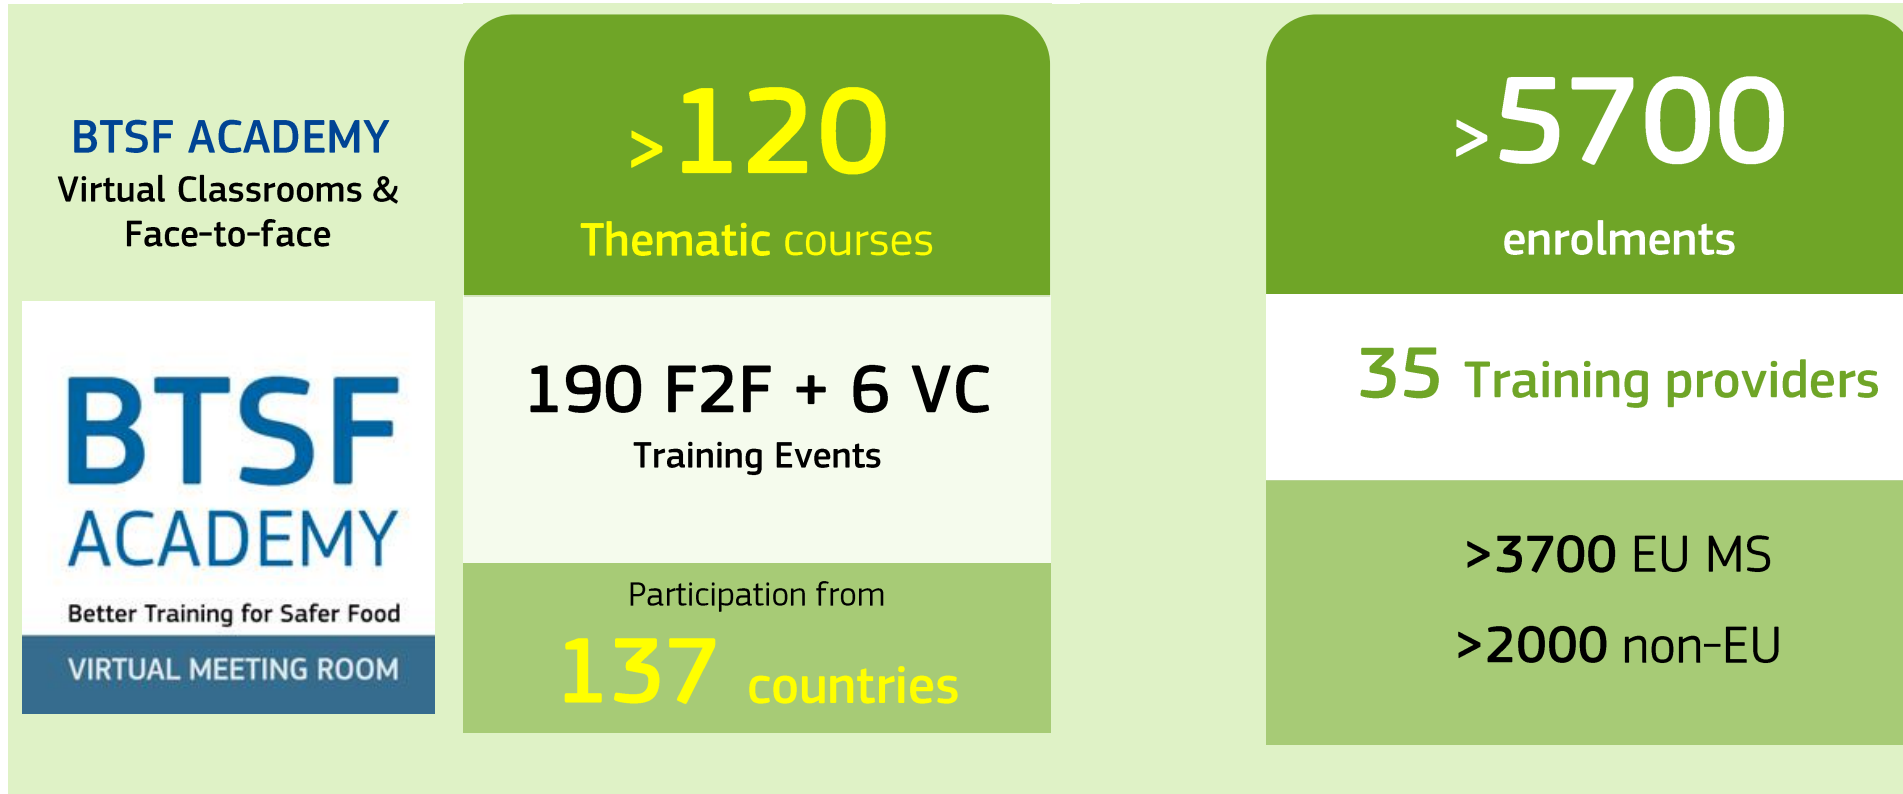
BTSF ACADEMY
Virtual Classrooms & Face-to-face

BTSF
ACADEMY
Better Training for Safer Food
VIRTUAL MEETING ROOM

>120
Thematic courses

190 F2F + 6 VC
Training Events

Participation from
137 countries

>5700
enrolments

35 Training providers

>3700 EU MS
>2000 non-EU